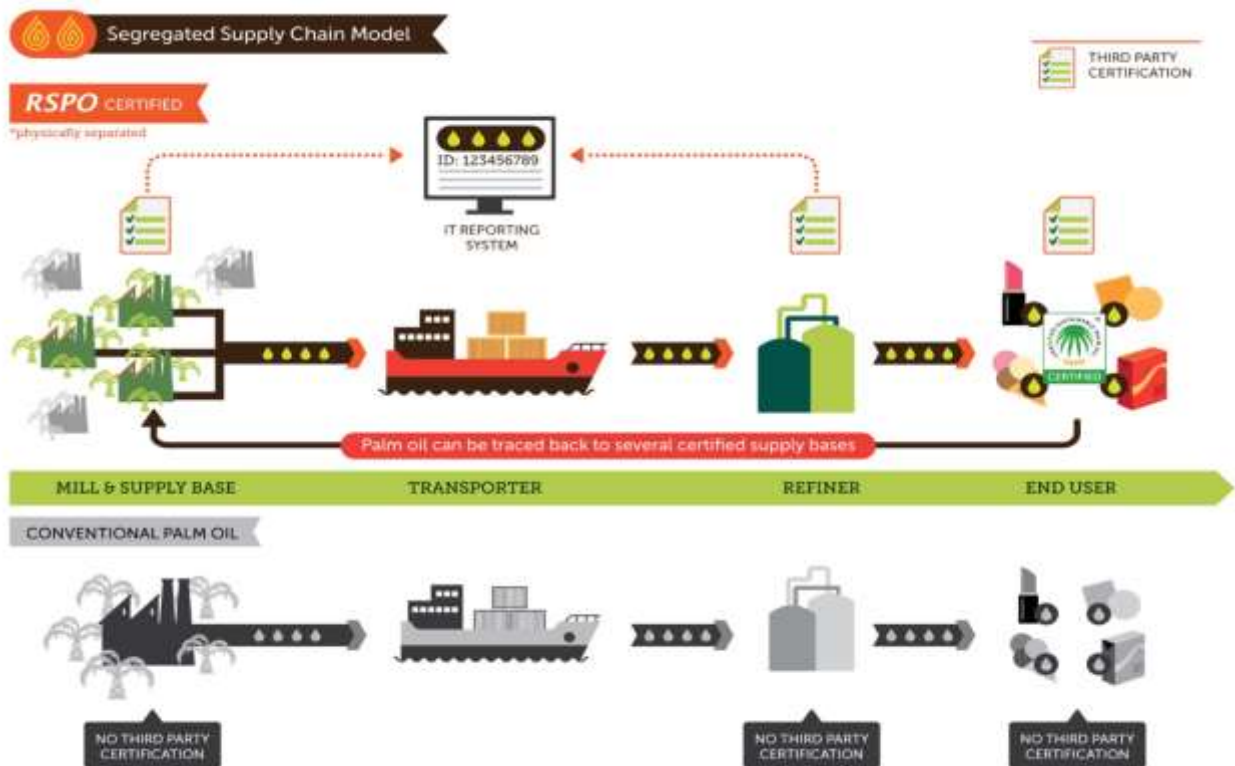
Segregated Supply Chain Model

THIRD PARTY CERTIFICATION

RSPO CERTIFIED
*physically separated

ID: 123456789

IT REPORTING SYSTEM

CERTIFIED

Palm oil can be traced back to several certified supply bases

MILL & SUPPLY BASE
TRANSPORTER
REFINER
END USER

CONVENTIONAL PALM OIL

NO THIRD PARTY CERTIFICATION

NO THIRD PARTY CERTIFICATION

NO THIRD PARTY CERTIFICATION